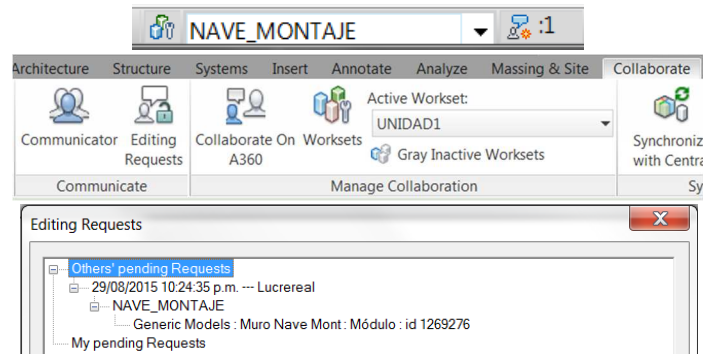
NAVE_MONTAJE
:1

Architecture Structure Systems Insert Annotate Analyze Massing & Site Collaborate

Communicator
Editing Requests
Collaborate On A360
Worksets
Active Workset:
UNIDAD1
Gray Inactive Worksets
Synchroniz with Centra

Communicate
Manage Collaboration
Sy

Editing Requests

Others' pending Requests
29/08/2015 10:24:35 p.m. --- Lucrereal
NAVE_MONTAJE
Generic Models : Muro Nave Mont : Módulo : id 1269276
My pending Requests